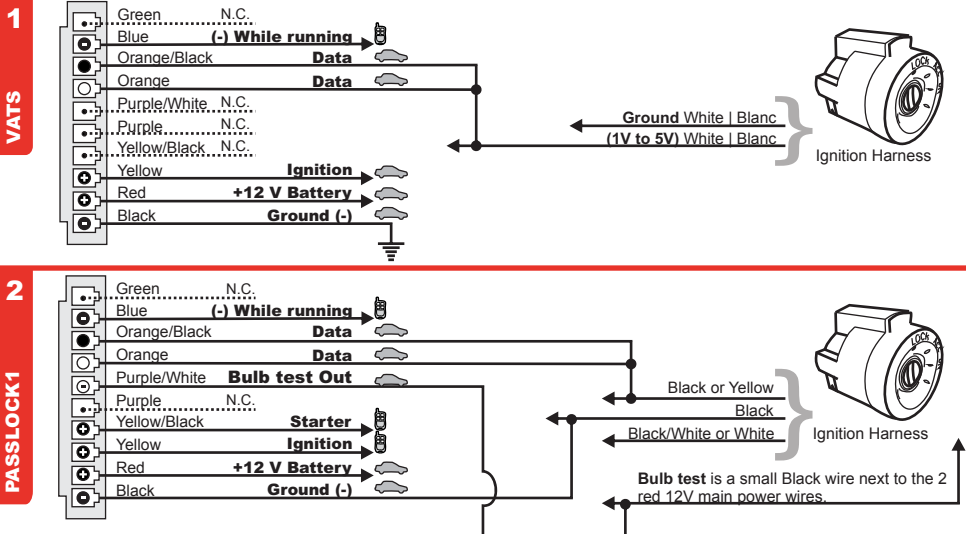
1

VATS

Green N.C.
Blue (-) While running
Orange/Black Data
Orange Data
Purple/White N.C.
Purple N.C.
Yellow/Black N.C.
Yellow Ignition
Red +12 V Battery
Black Ground (-)

Ground White | Blanc
(1V to 5V) White | Blanc
Ignition Harness

LOCK

2

PASSLOCK1

Green N.C.
Blue (-) While running
Orange/Black Data
Orange Data
Purple/White Bulb test Out
Purple N.C.
Yellow/Black Starter
Yellow Ignition
Red +12 V Battery
Black Ground (-)

Black or Yellow
Black
Black/White or White
Ignition Harness

LOCK

Bulb test is a small Black wire next to the 2 red 12V main power wires.